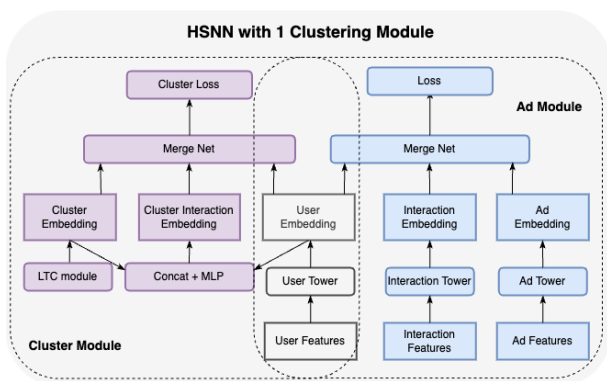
HSNN with 1 Clustering Module

Cluster Loss

Loss

Ad Module

Merge Net

Merge Net

Cluster Embedding

Cluster Interaction Embedding

User Embedding

Interaction Embedding

Ad Embedding

LTC module

Concat + MLP

User Tower

Interaction Tower

Ad Tower

Cluster Module

User Features

Interaction Features

Ad Features